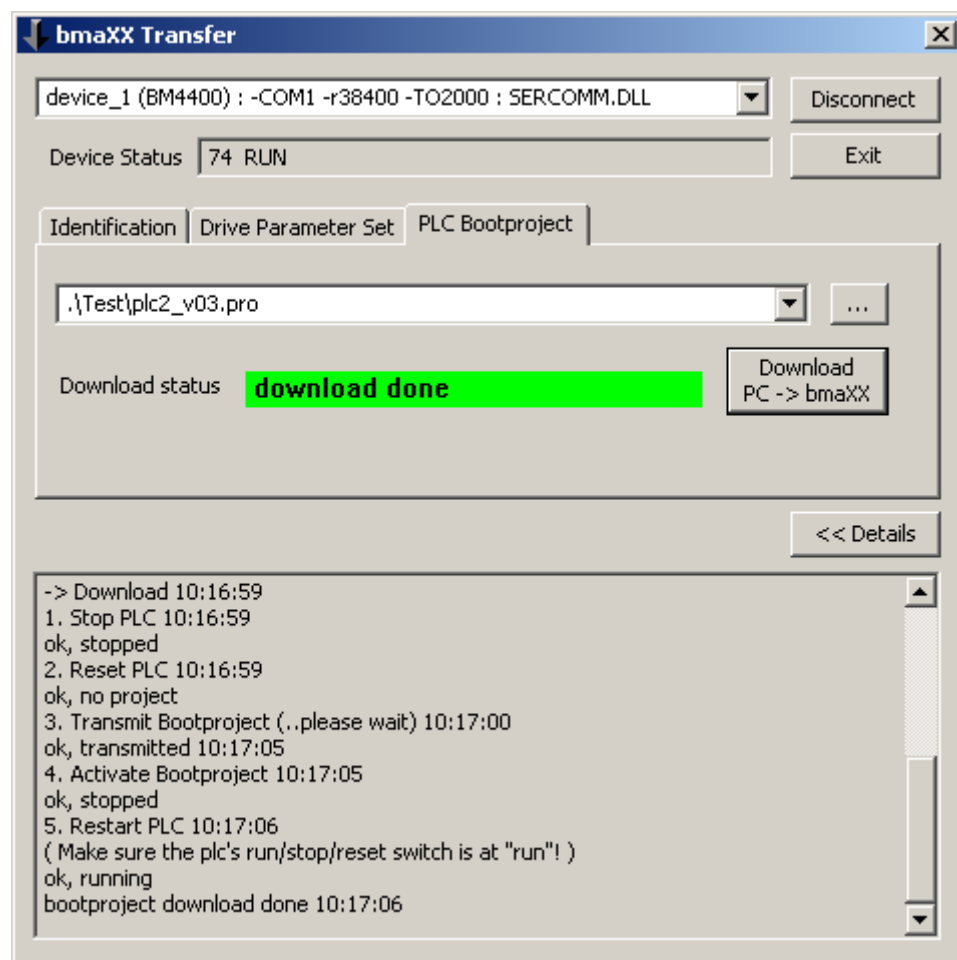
bmaXX Transfer

device_1 (BM4400) : -COM1 -r38400 -TO2000 : SERCOMM.DLL

Disconnect

Device Status 74 RUN

Exit

Identification | Drive Parameter Set | PLC Bootproject

.\Test\plc2_v03.pro

...

Download status download done

Download PC -> bmaXX

<< Details

-> Download 10:16:59
1. Stop PLC 10:16:59
ok, stopped
2. Reset PLC 10:16:59
ok, no project
3. Transmit Bootproject (..please wait) 10:17:00
ok, transmitted 10:17:05
4. Activate Bootproject 10:17:05
ok, stopped
5. Restart PLC 10:17:06
( Make sure the plc's run/stop/reset switch is at "run"! )
ok, running
bootproject download done 10:17:06